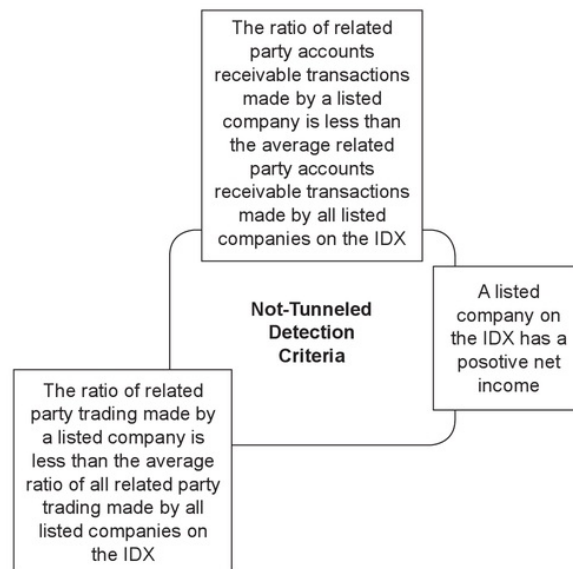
The ratio of related party accounts receivable transactions made by a listed company is less than the average related party accounts receivable transactions made by all listed companies on the IDX

Not-Tunneled Detection Criteria

A listed company on the IDX has a posotive net income

The ratio of related party trading made by a listed company is less than the average ratio of all related party trading made by all listed companies on the IDX